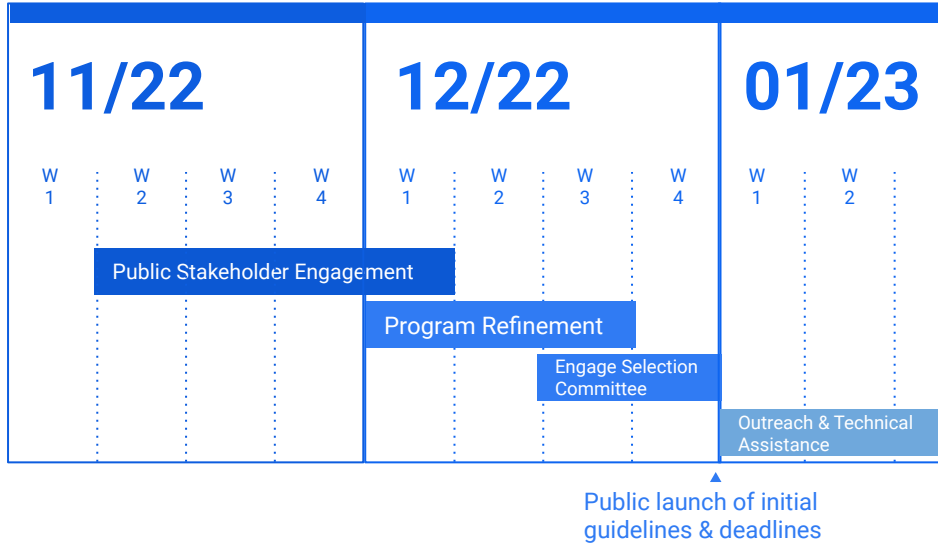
11/22

W 1
W 2
W 3
W 4

12/22

W 1
W 2
W 3
W 4

01/23

W 1
W 2

Public Stakeholder Engagement

Program Refinement

Engage Selection Committee

Outreach & Technical Assistance

Public launch of initial guidelines & deadlines